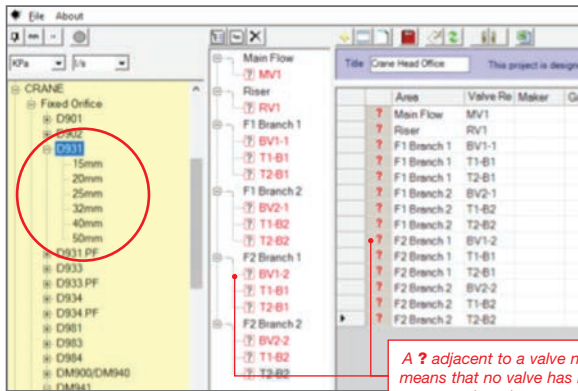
File About

KPa l/s

CRANE
Fixed Orifice
D901
D902
D931
15mm
20mm
25mm
32mm
40mm
50mm
D931 PF
D933
D933 PF
D934
D934 PF
D981
D983
D984
DM900/DM940
DM941

Main Flow
? MV1
Riser
? RV1
F1 Branch 1
? BV1-1
? T1-B1
? T2-B1
F1 Branch 2
? BV2-1
? T1-B2
? T2-B2
F2 Branch 1
? BV1-2
? T1-B1
? T2-B1
F2 Branch 2
? BV2-2
? T1-B2
? T2-B2

Title Crane Head Office This project is designe

| | Area | Valve Re | Maker | G |
|---|---|---|---|---|
| ? | Main Flow | MV1 | | |
| ? | Riser | RV1 | | |
| ? | F1 Branch 1 | BV1-1 | | |
| ? | F1 Branch 1 | T1-B1 | | |
| ? | F1 Branch 1 | T2-B1 | | |
| ? | F1 Branch 2 | BV2-1 | | |
| ? | F1 Branch 2 | T1-B2 | | |
| ? | F1 Branch 2 | T2-B2 | | |
| ? | F2 Branch 1 | BV1-2 | | |
| ? | F2 Branch 1 | T1-B1 | | |
| ? | F2 Branch 1 | T2-B1 | | |
| ? | F2 Branch 2 | BV2-2 | | |
| ? | F2 Branch 2 | T1-B2 | | |
| ? | F2 Branch 2 | T2-B2 | | |

A ? adjacent to a valve n
means that no valve has